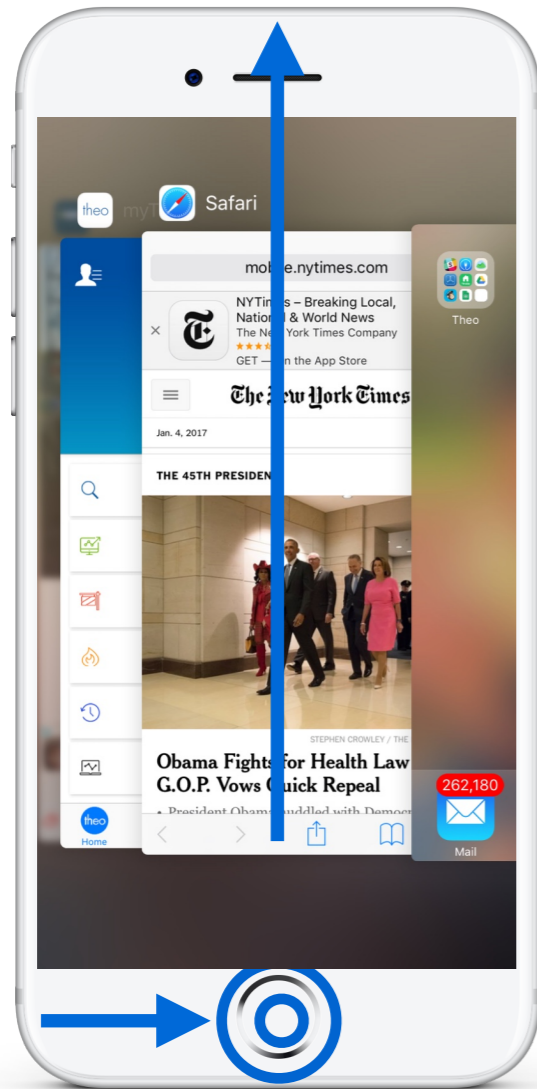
theo myT

Safari

mobi e.nytimes.com

NYTim – Breaking Local, Nation & World News
The Ne York Times Company
GET — in the App Store

The New York Times

Jan. 4, 2017

THE 45TH PRESIDEN

STEPHEN CROWLEY / THE

Obama Fights for Health Law G.O.P. Vows uick Repeal

• President Obama uddled with Democr

theo
Home

Theo

262,180
Mail